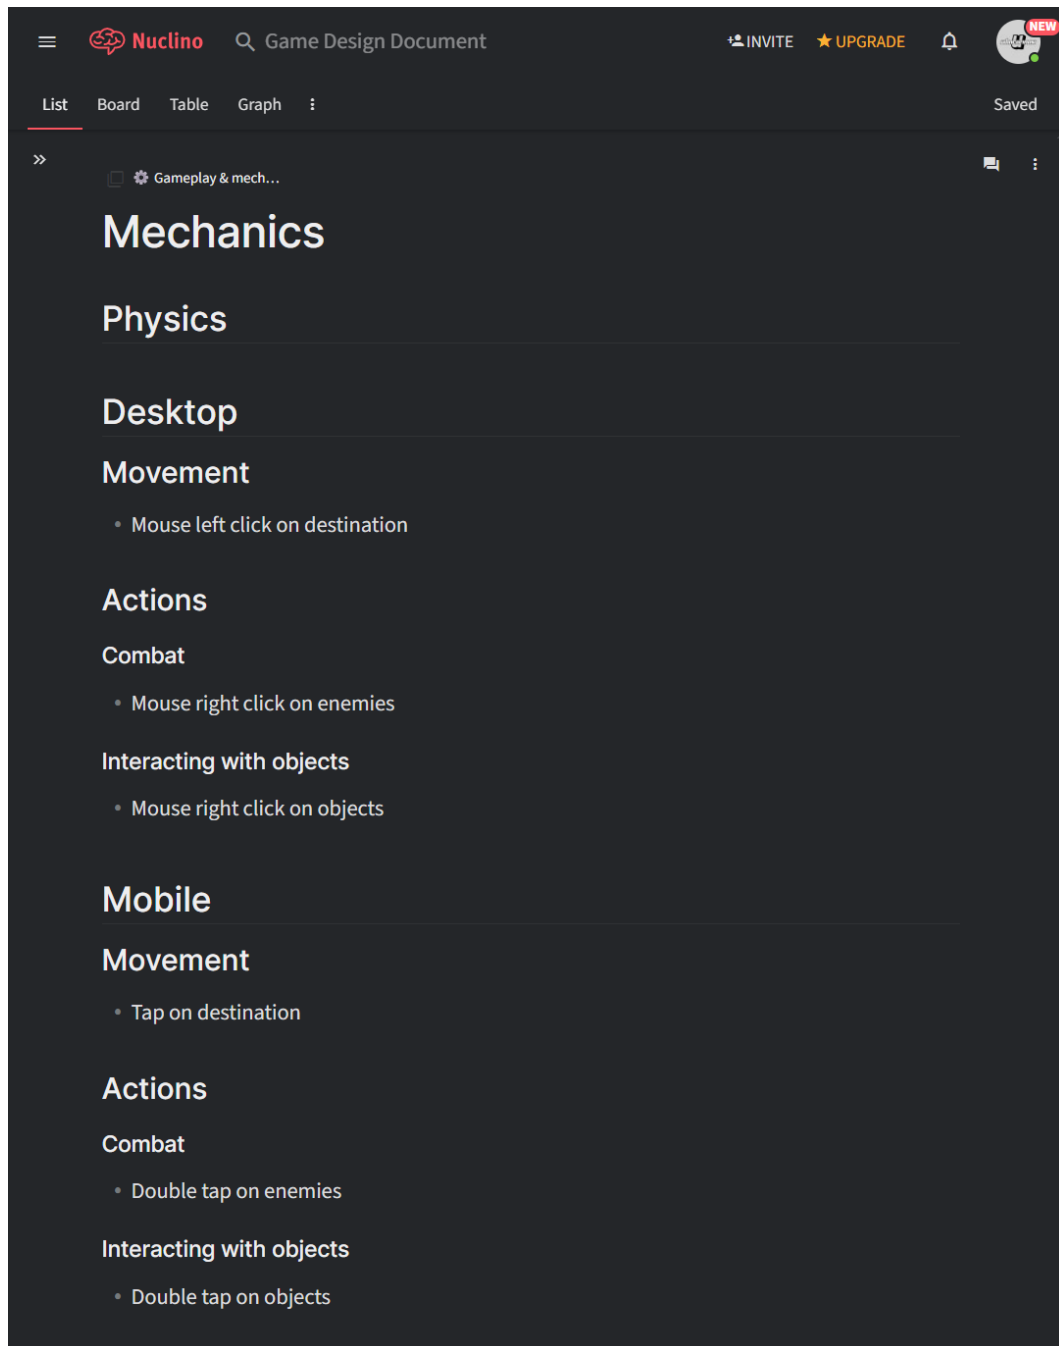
Nuclino Game Design Document INVITE UPGRADE NEW

List Board Table Graph Saved

Gameplay & mech...

# Mechanics

## Physics

## Desktop

### Movement

- Mouse left click on destination

### Actions

#### Combat

- Mouse right click on enemies

#### Interacting with objects

- Mouse right click on objects

## Mobile

### Movement

- Tap on destination

### Actions

#### Combat

- Double tap on enemies

#### Interacting with objects

- Double tap on objects